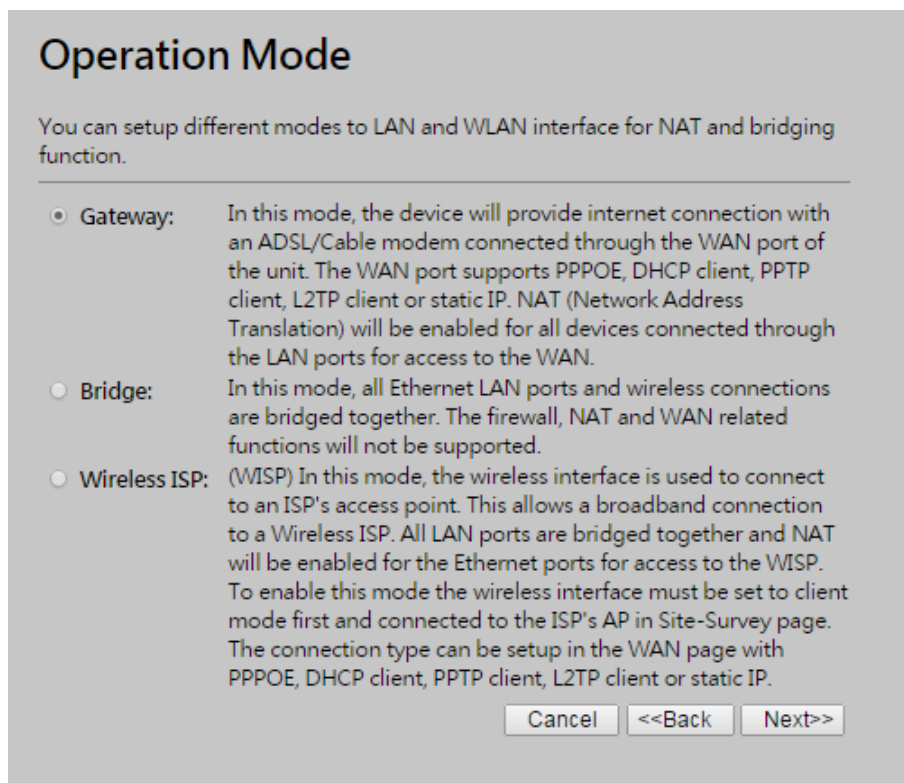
Operation Mode

You can setup different modes to LAN and WLAN interface for NAT and bridging function.

Gateway: In this mode, the device will provide internet connection with an ADSL/Cable modem connected through the WAN port of the unit. The WAN port supports PPPOE, DHCP client, PPTP client, L2TP client or static IP. NAT (Network Address Translation) will be enabled for all devices connected through the LAN ports for access to the WAN.

Bridge: In this mode, all Ethernet LAN ports and wireless connections are bridged together. The firewall, NAT and WAN related functions will not be supported.

Wireless ISP: (WISP) In this mode, the wireless interface is used to connect to an ISP's access point. This allows a broadband connection to a Wireless ISP. All LAN ports are bridged together and NAT will be enabled for the Ethernet ports for access to the WISP. To enable this mode the wireless interface must be set to client mode first and connected to the ISP's AP in Site-Survey page. The connection type can be setup in the WAN page with PPPOE, DHCP client, PPTP client, L2TP client or static IP.

Cancel <<Back Next>>